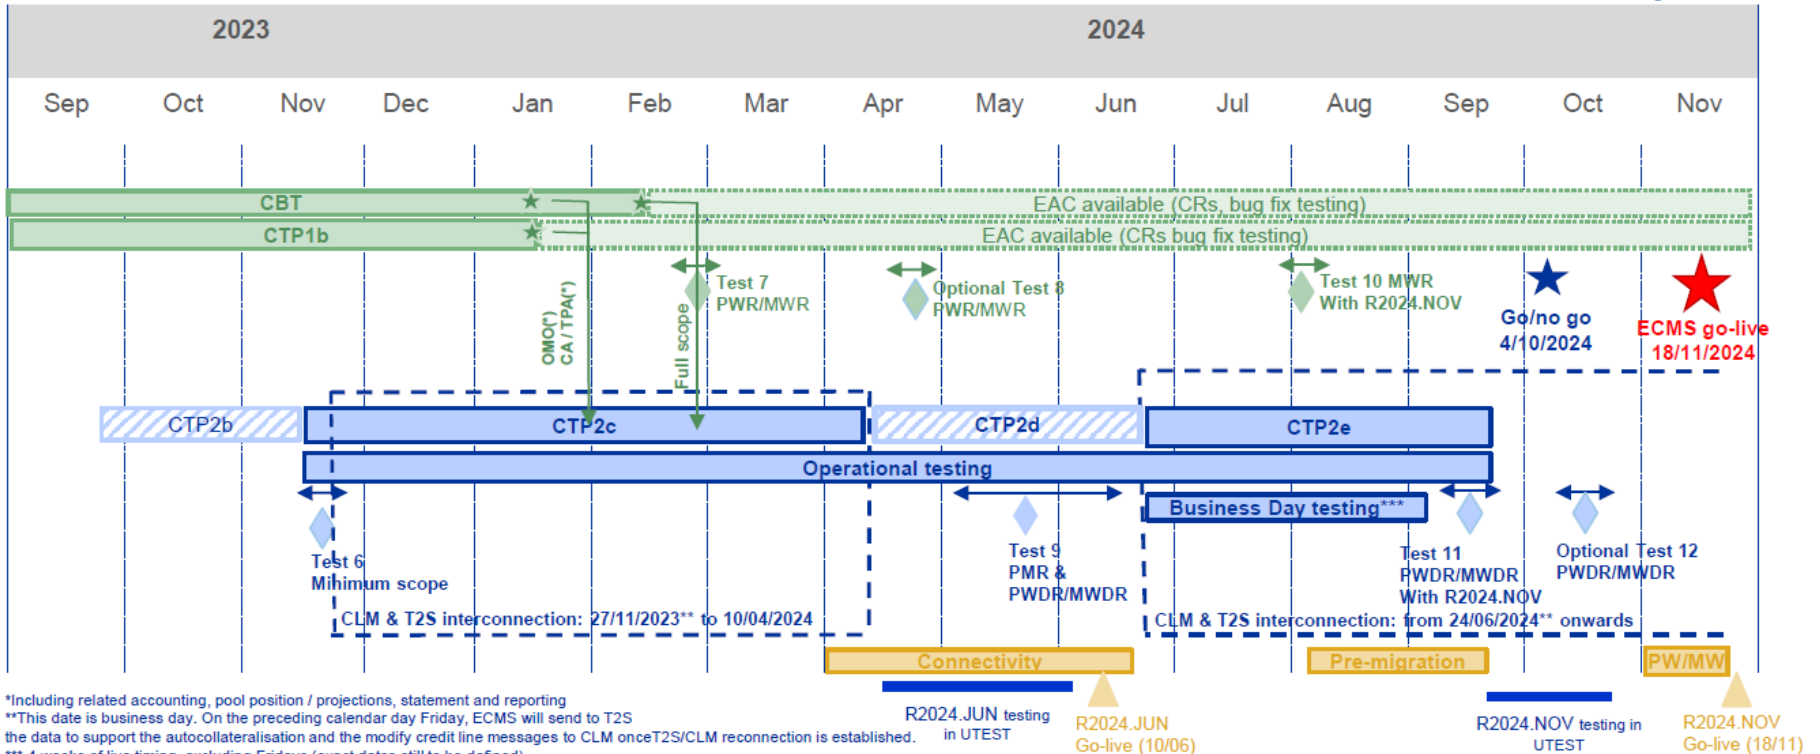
2023

2024

Sep Oct Nov Dec Jan Feb Mar Apr May Jun Jul Aug Sep Oct Nov

CBT

EAC available (CRs, bug fix testing)

CTP1b

EAC available (CRs bug fix testing)

Test 7 PWR/MWR

Optional Test 8 PWR/MWR

Test 10 MWR With R2024.NOV

Go/no go 4/10/2024

ECMS go-live 18/11/2024

OMO(*) CA / TPA(*)

Full scope

CTP2b

CTP2c

CTP2d

CTP2e

Operational testing

Business Day testing***

Test 6 Minimum scope

Test 9 PMR & PWDR/MWDR

Test 11 PWDR/MWDR With R2024.NOV

Optional Test 12 PWDR/MWDR

CLM & T2S interconnection: 27/11/2023** to 10/04/2024

CLM & T2S interconnection: from 24/06/2024** onwards

Connectivity

Pre-migration

PW/MW

*Including related accounting, pool position / projections, statement and reporting
**This date is business day. On the preceding calendar day Friday, ECMS will send to T2S the data to support the autocollateralisation and the modify credit line messages to CLM onceT2S/CLM reconnection is established.
*** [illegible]

R2024.JUN testing in UTEST

R2024.JUN Go-live (10/06)

R2024.NOV testing in UTEST

R2024.NOV Go-live (18/11)